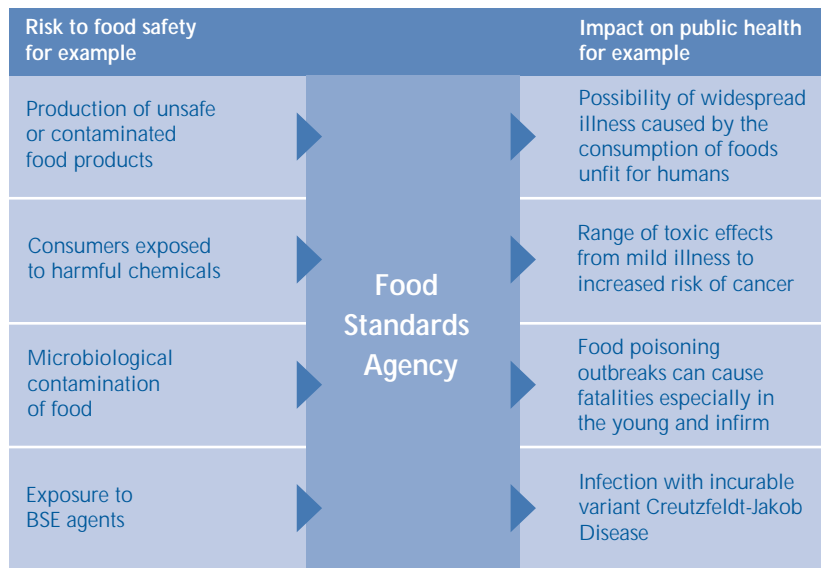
| Risk to food safety for example | | Impact on public health for example |
|---|---|---|
| Production of unsafe or contaminated food products | Food Standards Agency | Possibility of widespread illness caused by the consumption of foods unfit for humans |
| Consumers exposed to harmful chemicals | | Range of toxic effects from mild illness to increased risk of cancer |
| Microbiological contamination of food | | Food poisoning outbreaks can cause fatalities especially in the young and infirm |
| Exposure to BSE agents | | Infection with incurable variant Creutzfeldt-Jakob Disease |